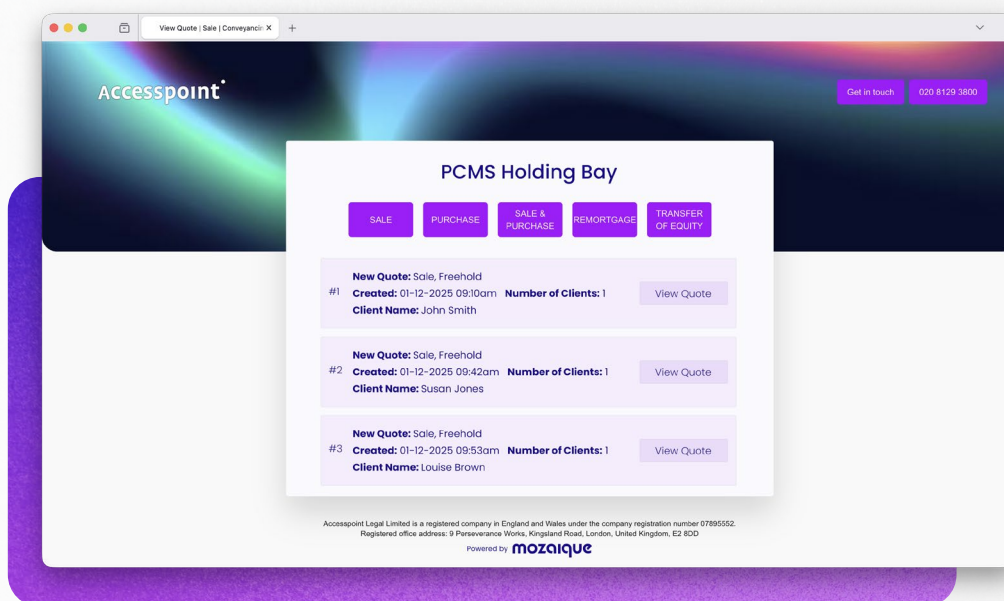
View Quote | Sale | Conveyancin ×

+

Accesspoint

Get in touch

020 8129 3800

PCMS Holding Bay

SALE

PURCHASE

SALE & PURCHASE

REMORTGAGE

TRANSFER OF EQUITY

#1 **New Quote:** Sale, Freehold
**Created:** 01-12-2025 09:10am **Number of Clients:** 1
**Client Name:** John Smith

View Quote

#2 **New Quote:** Sale, Freehold
**Created:** 01-12-2025 09:42am **Number of Clients:** 1
**Client Name:** Susan Jones

View Quote

#3 **New Quote:** Sale, Freehold
**Created:** 01-12-2025 09:53am **Number of Clients:** 1
**Client Name:** Louise Brown

View Quote

Accesspoint Legal Limited is a registered company in England and Wales under the company registration number 07895552.
Registered office address: 9 Perseverance Works, Kingsland Road, London, United Kingdom, E2 8DD

Powered by mozaique